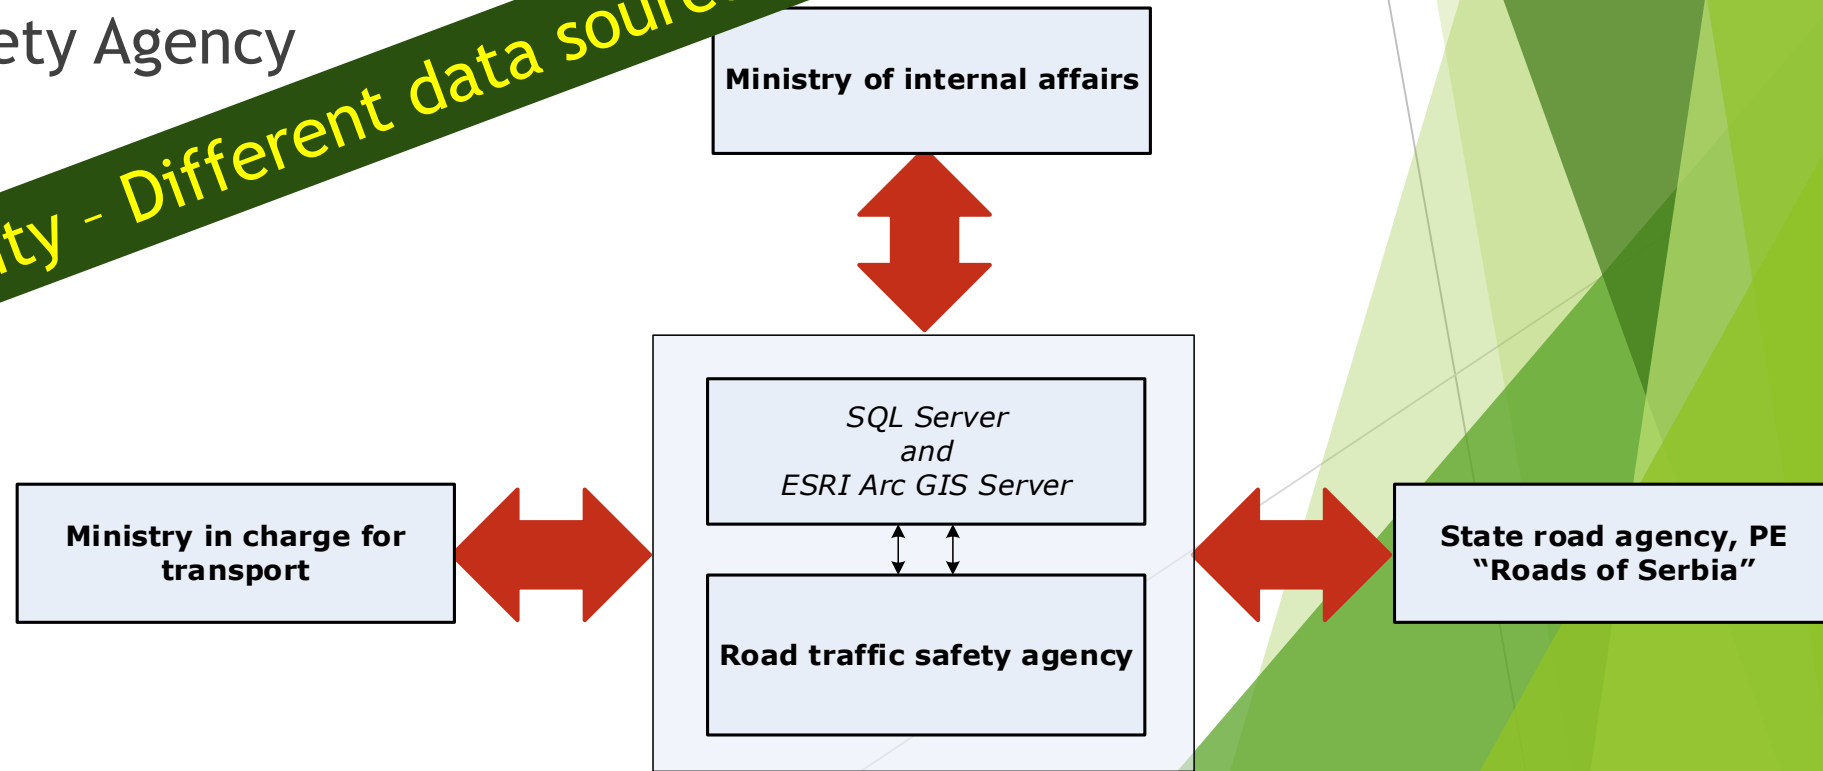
ety Agency

ty - Different data sour

Ministry of internal affairs

SQL Server
and
ESRI Arc GIS Server

Ministry in charge for transport

State road agency, PE "Roads of Serbia"

Road traffic safety agency